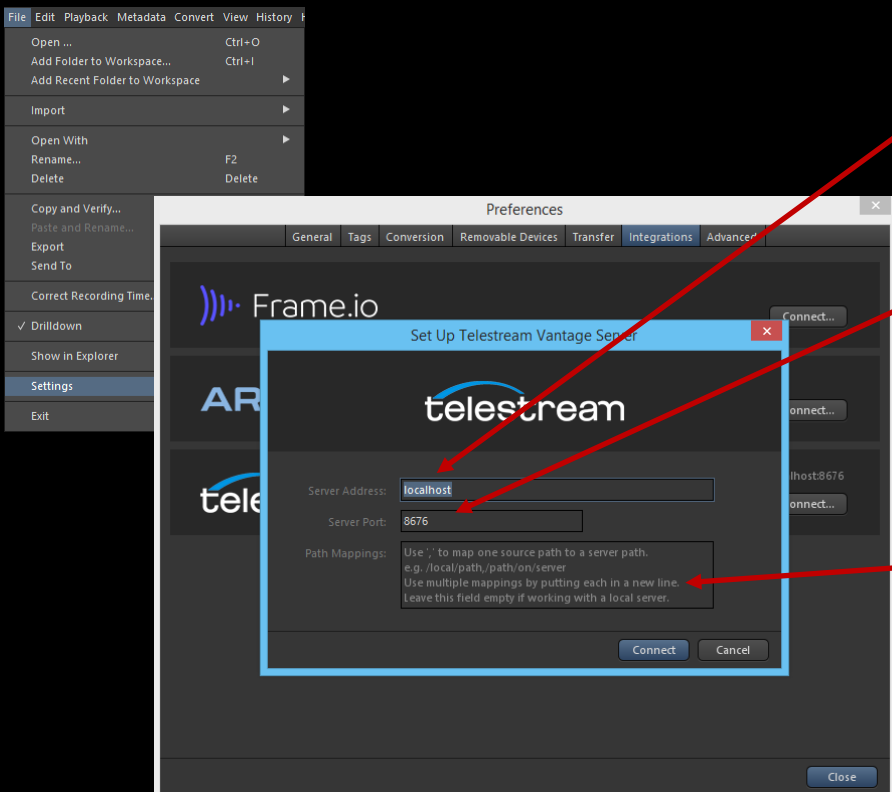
File Edit Playback Metadata Convert View History H

Open ... Ctrl+O
Add Folder to Workspace... Ctrl+I
Add Recent Folder to Workspace

Import

Open With
Rename... F2
Delete Delete

Copy and Verify...
Paste and Rename...
Export
Send To

Correct Recording Time...

✓ Drilldown

Show in Explorer

Settings

Exit

Preferences

General | Tags | Conversion | Removable Devices | Transfer | Integrations | Advanced

Frame.io

Connect...

AR

Connect...

tele

lhost:8676

Connect...

Set Up Telestream Vantage Server

telestream

Server Address: localhost

Server Port: 8676

Path Mappings: Use ',' to map one source path to a server path.
e.g. /local/path,/path/on/server
Use multiple mappings by putting each in a new line.
Leave this field empty if working with a local server.

Connect Cancel

Close